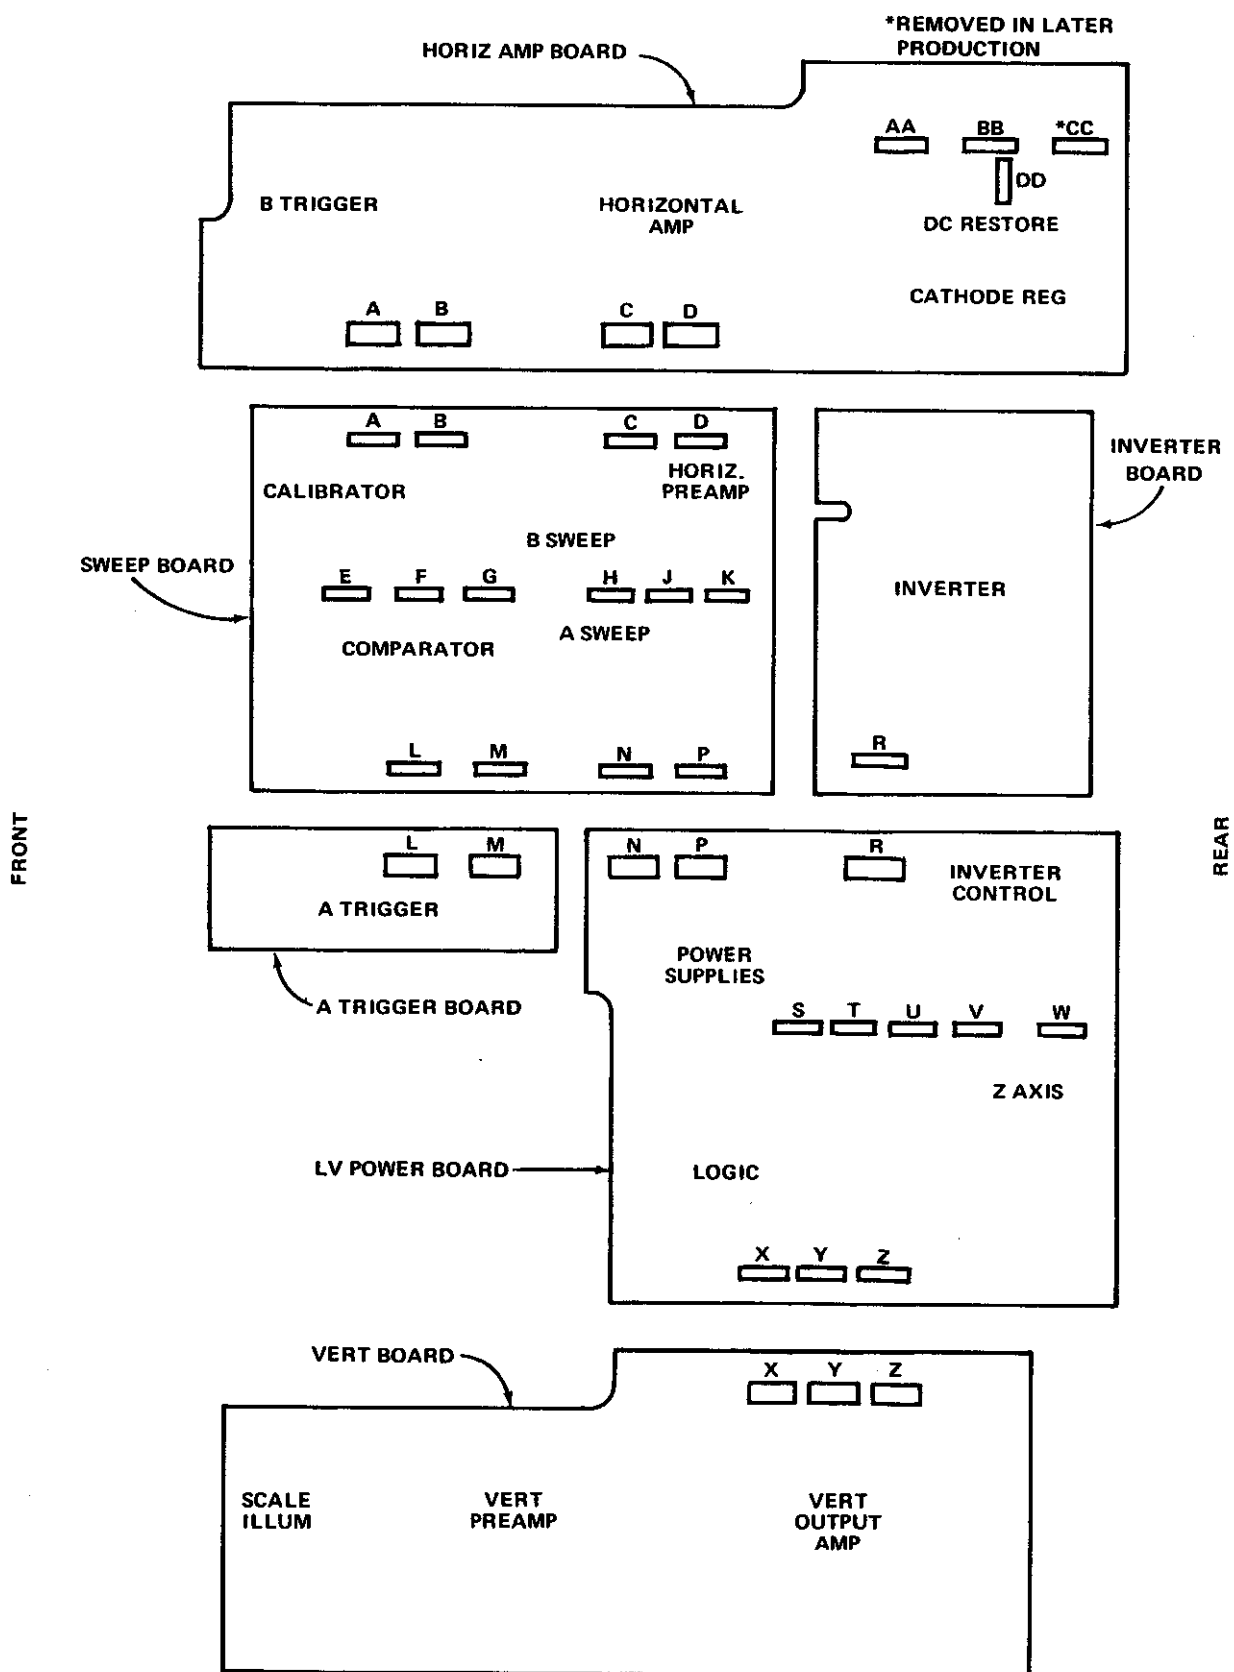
*REMOVED IN LATER PRODUCTION

HORIZ AMP BOARD

AA BB *CC

DD

B TRIGGER

HORIZONTAL AMP

DC RESTORE

CATHODE REG

A B C D

A B C D

HORIZ. PREAMP

CALIBRATOR

INVERTER BOARD

B SWEEP

SWEEP BOARD

E F G H J K

INVERTER

COMPARATOR

A SWEEP

L M N P

R

FRONT

REAR

L M

A TRIGGER

N P R

INVERTER CONTROL

POWER SUPPLIES

A TRIGGER BOARD

S T U V W

Z AXIS

LV POWER BOARD

LOGIC

X Y Z

VERT BOARD

X Y Z

SCALE ILLUM

VERT PREAMP

VERT OUTPUT AMP